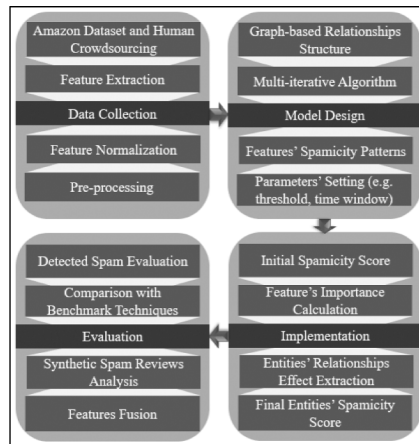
Amazon Dataset and Human Crowdsourcing

Feature Extraction

Data Collection

Feature Normalization

Pre-processing

Graph-based Relationships Structure

Multi-iterative Algorithm

Model Design

Features' Spamicity Patterns

Parameters' Setting (e.g. threshold, time window)

Initial Spamicity Score

Feature's Importance Calculation

Implementation

Entities' Relationships Effect Extraction

Final Entities' Spamicity Score

Detected Spam Evaluation

Comparison with Benchmark Techniques

Evaluation

Synthetic Spam Reviews Analysis

Features Fusion